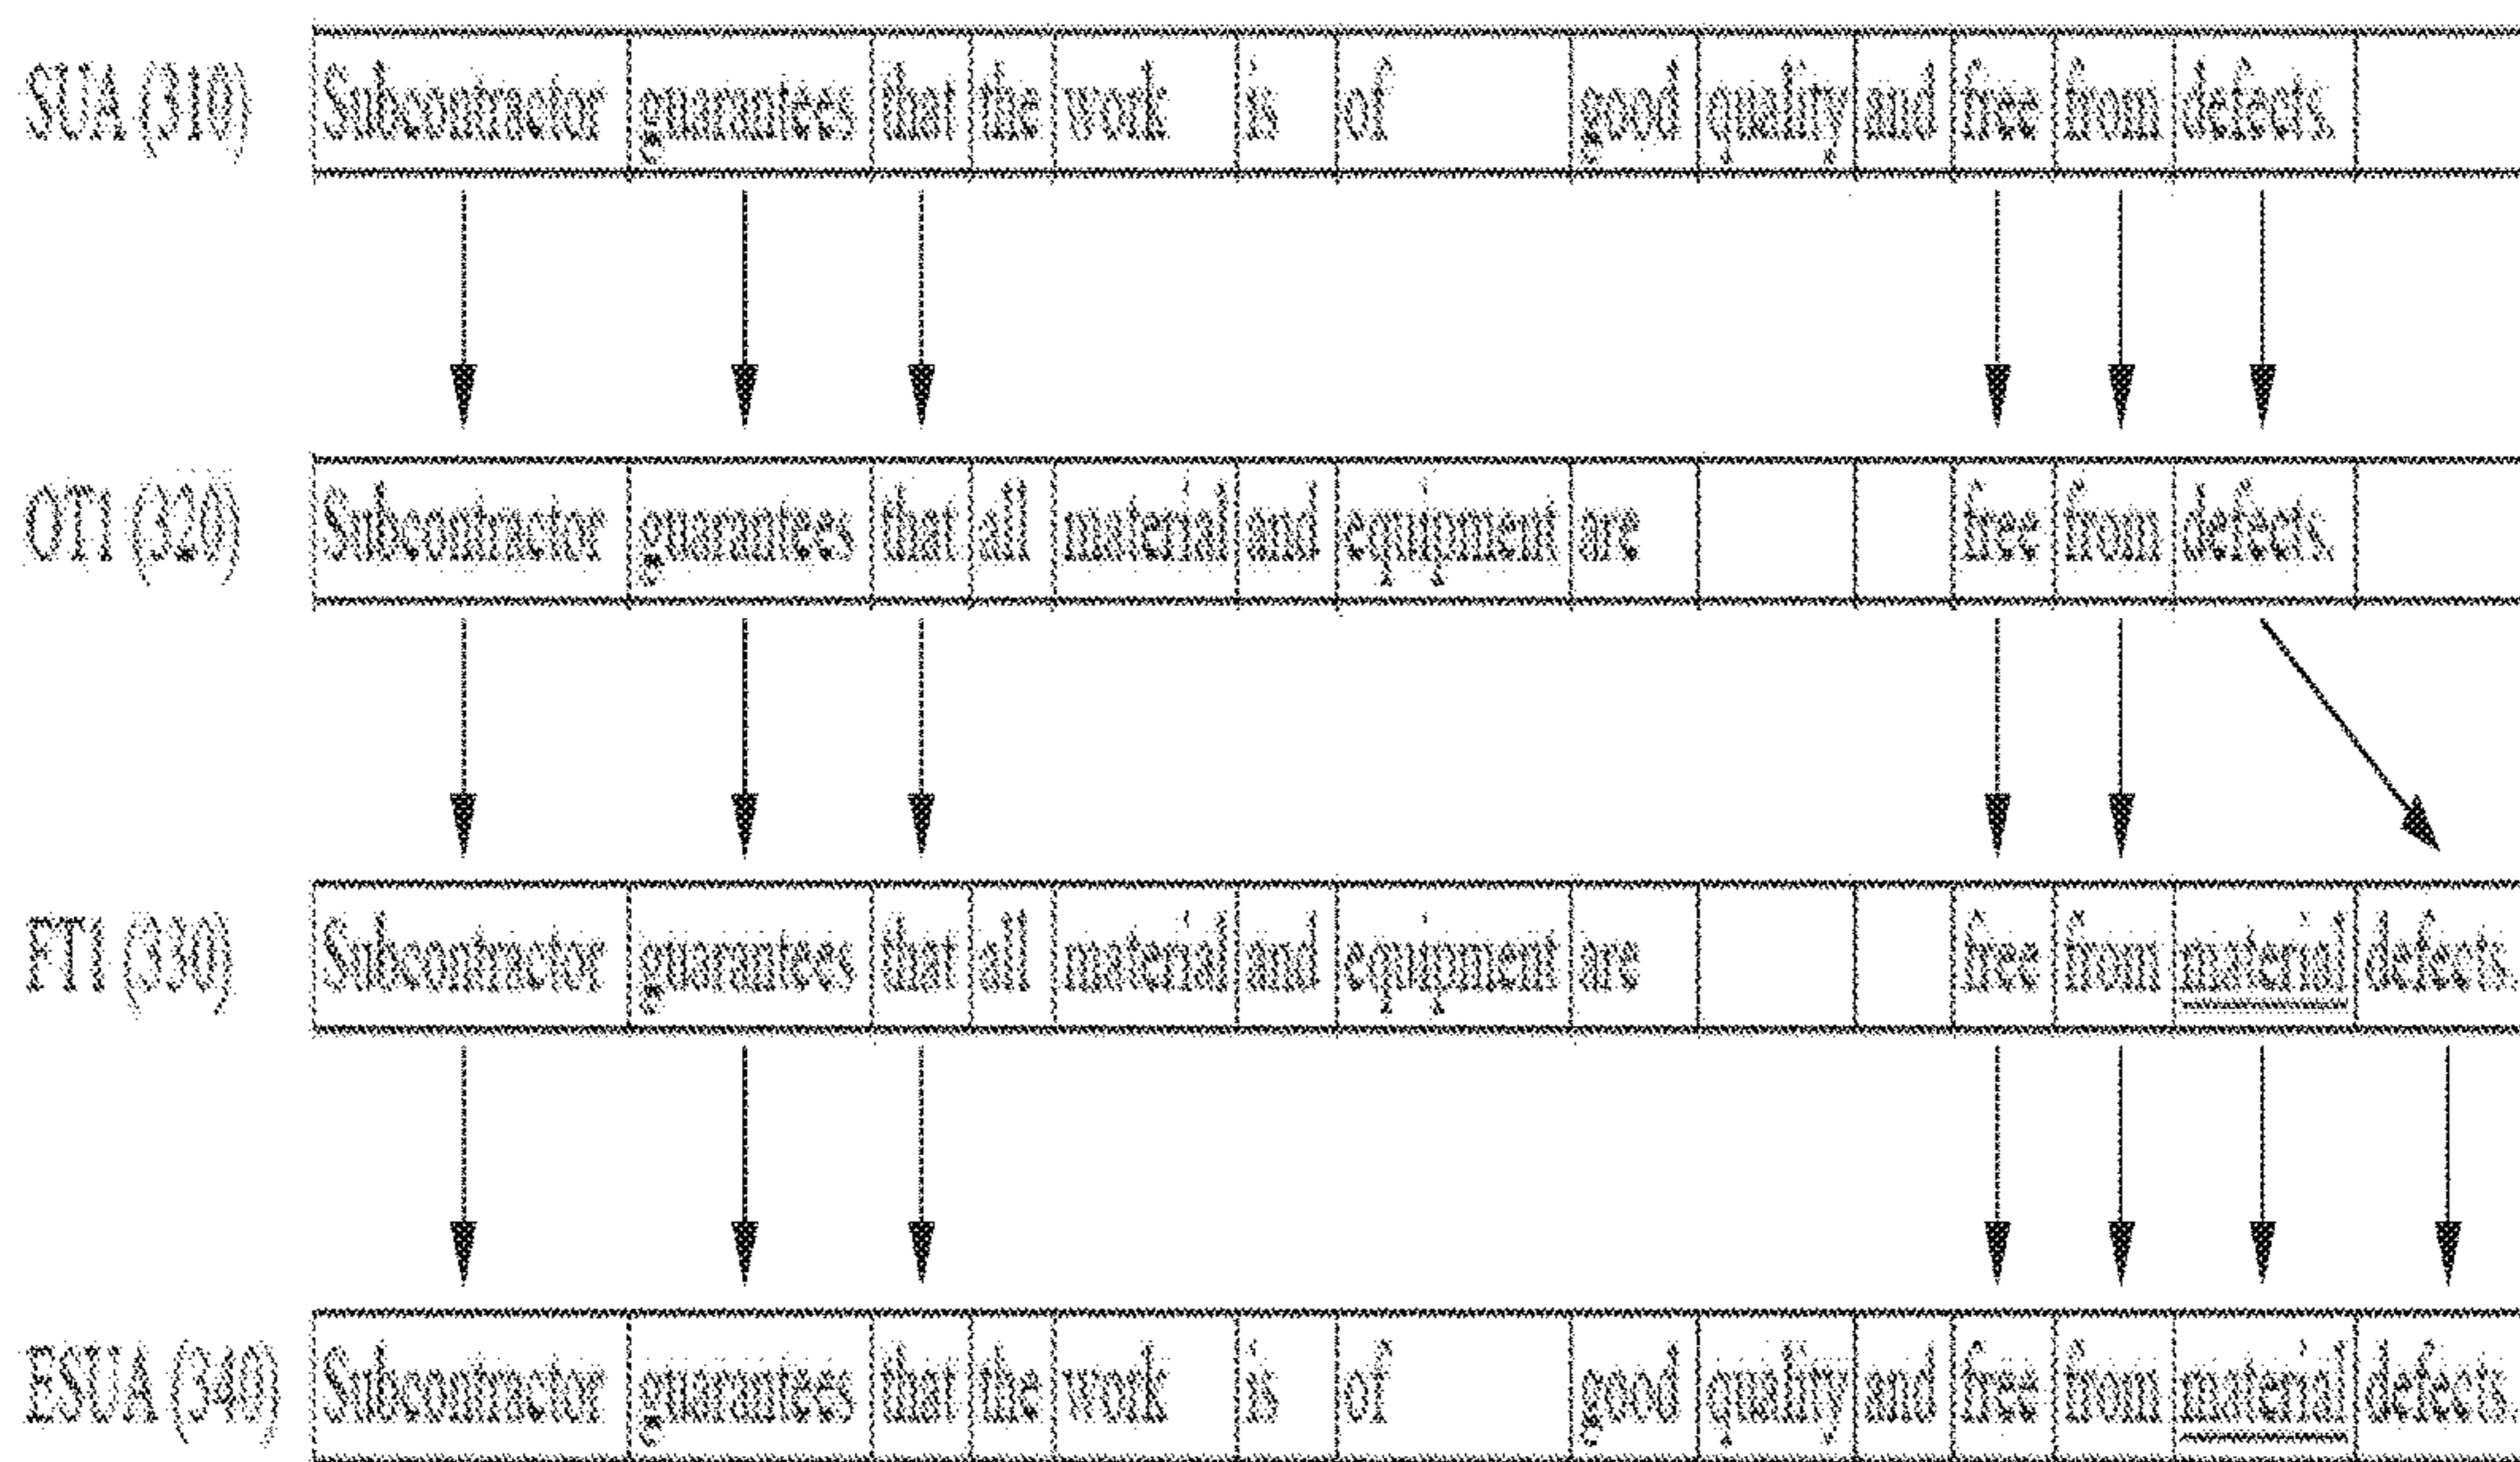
SUA (310) Subcontractor guarantees that the work is of good quality and free from defects.

OT1 (320) Subcontractor guarantees that all material and equipment are free from defects.

FT1 (330) Subcontractor guarantees that all material and equipment are free from material defects.

ESUA (340) Subcontractor guarantees that the work is of good quality and free from material defects.